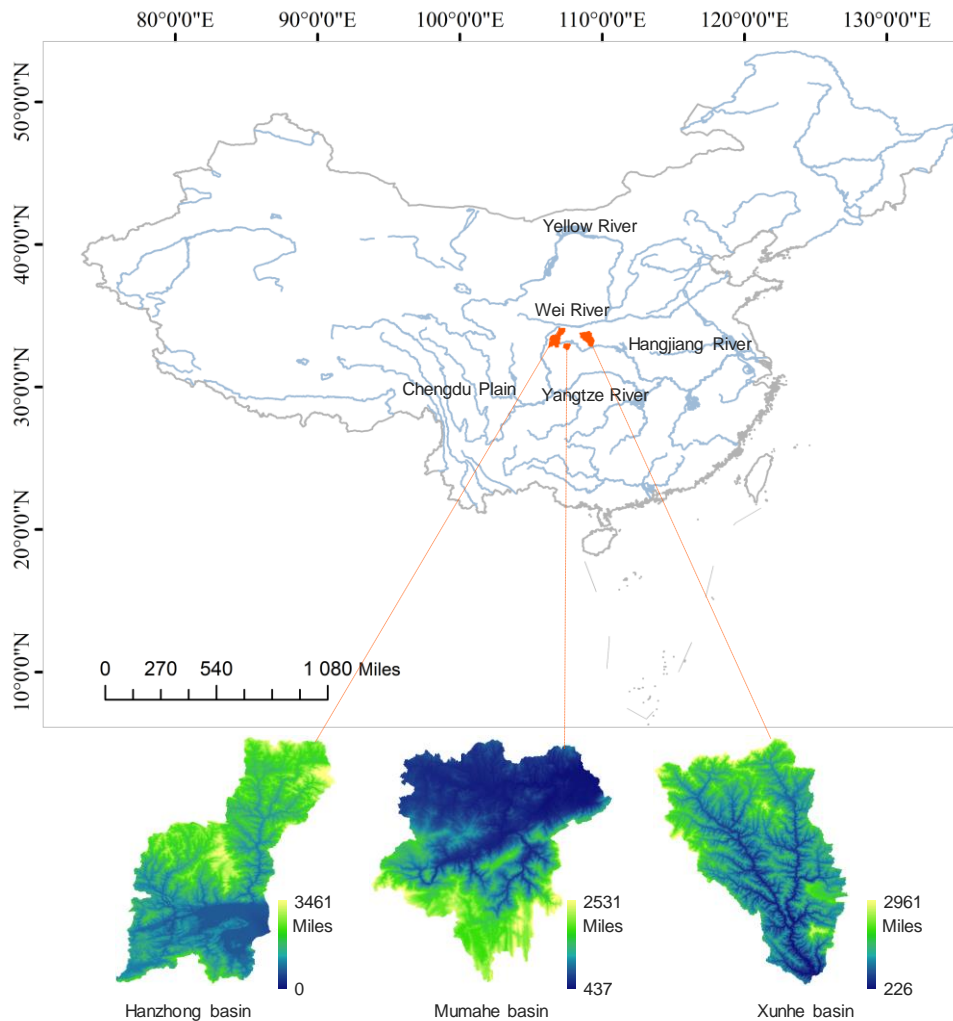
80°0'0"E 90°0'0"E 100°0'0"E 110°0'0"E 120°0'0"E 130°0'0"E

50°0'0"N
40°0'0"N
30°0'0"N
20°0'0"N
10°0'0"N

Yellow River
Wei River
Hangjiang River
Chengdu Plain
Yangtze River

0 270 540 1 080 Miles

3461
Miles
0
Hanzhong basin

2531
Miles
437
Mumahe basin

2961
Miles
226
Xunhe basin